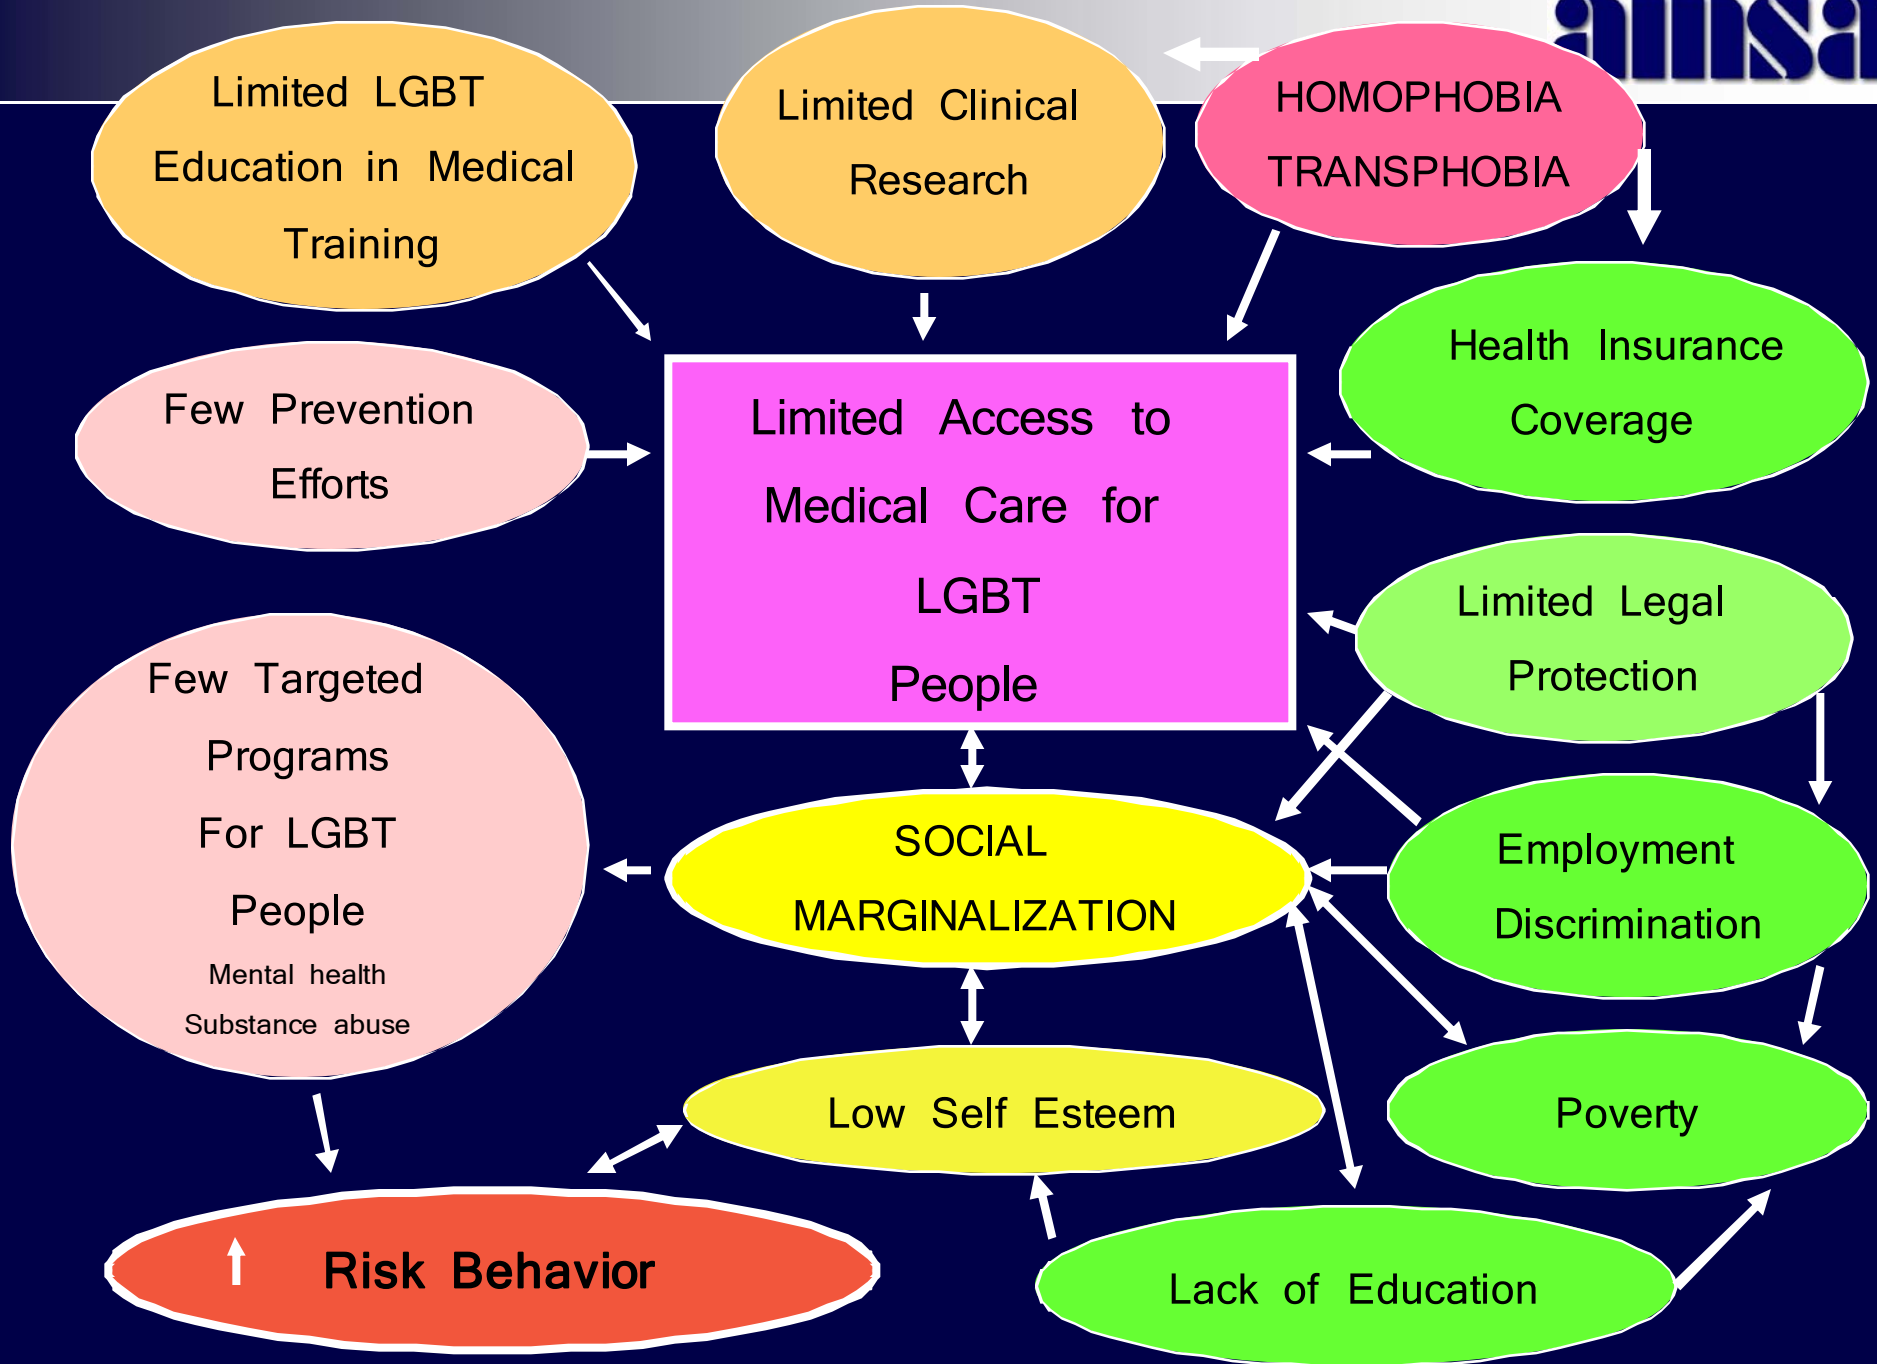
amsa

Limited LGBT Education in Medical Training

Limited Clinical Research

HOMOPHOBIA TRANSPHOBIA

Health Insurance Coverage

Few Prevention Efforts

Limited Access to Medical Care for LGBT People

Limited Legal Protection

Few Targeted Programs For LGBT People
Mental health
Substance abuse

SOCIAL MARGINALIZATION

Employment Discrimination

Low Self Esteem

Poverty

Risk Behavior

Lack of Education